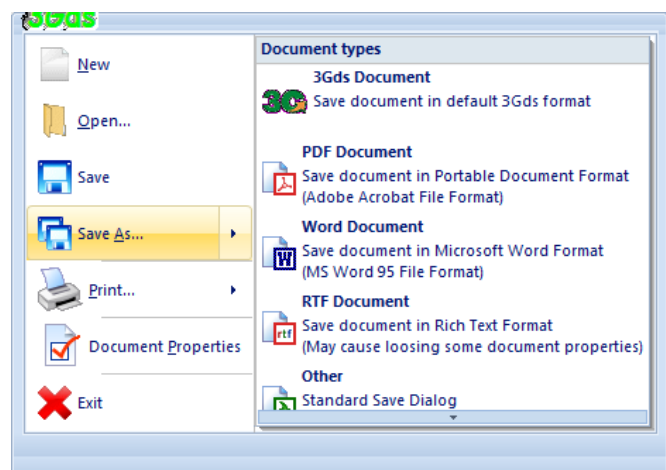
3Gds

New

Open...

Save

Save As...

Print...

Document Properties

Exit

Document types

3Gds Document
Save document in default 3Gds format

PDF Document
Save document in Portable Document Format (Adobe Acrobat File Format)

Word Document
Save document in Microsoft Word Format (MS Word 95 File Format)

RTF Document
Save document in Rich Text Format (May cause loosing some document properties)

Other
Standard Save Dialog